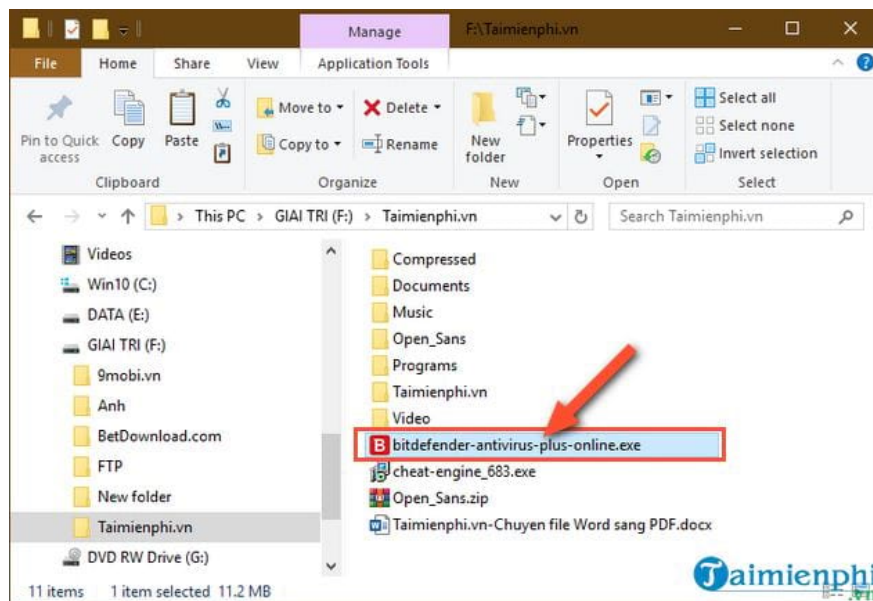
Manage F:\Taimienphi.vn

File Home Share View Application Tools

Pin to Quick access Copy Paste

Clipboard

Move to Delete

Copy to Rename

Organize

New folder

New

Properties

Open

Select all

Select none

Invert selection

Select

This PC > GIAI TRI (F:) > Taimienphi.vn

Search Taimienphi.vn

Videos
Win10 (C:)
DATA (E:)
GIAI TRI (F:)
9mobi.vn
Anh
BetDownload.com
FTP
New folder
Taimienphi.vn
DVD RW Drive (G:)

Compressed
Documents
Music
Open_Sans
Programs
Taimienphi.vn
Video
bitdefender-antivirus-plus-online.exe
cheat-engine_683.exe
Open_Sans.zip
Taimienphi.vn-Chuyen file Word sang PDF.docx

11 items 1 item selected 11.2 MB

Taimienphi